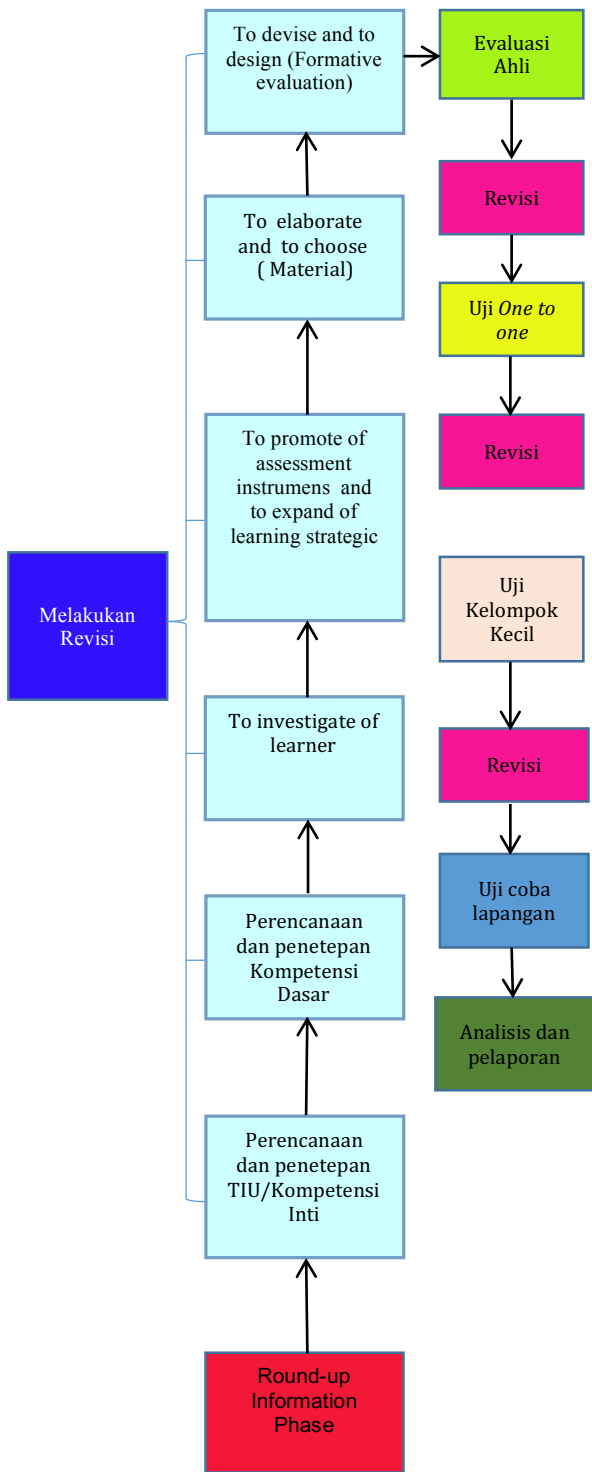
To devise and to design (Formative evaluation)

Evaluasi Ahli

Revisi

Uji *One to one*

Revisi

To elaborate and to choose ( Material)

To promote of assessment instrumens and to expand of learning strategic

Melakukan Revisi

Uji Kelompok Kecil

Revisi

To investigate of learner

Uji coba lapangan

Perencanaan dan penetepan Kompetensi Dasar

Analisis dan pelaporan

Perencanaan dan penetepan TIU/Kompetensi Inti

Round-up Information Phase